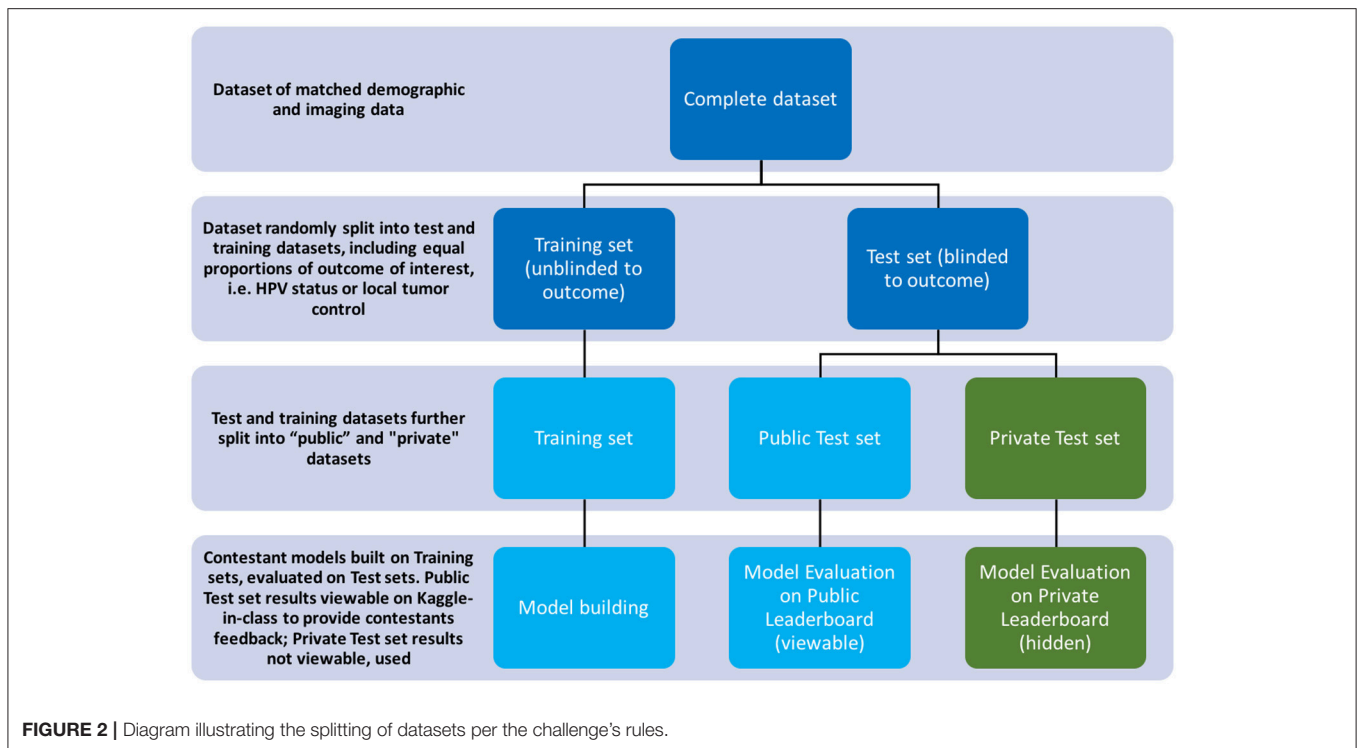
Dataset of matched demographic and imaging data

Complete dataset

Dataset randomly split into test and training datasets, including equal proportions of outcome of interest, i.e. HPV status or local tumor control

Training set (unblinded to outcome)

Test set (blinded to outcome)

Test and training datasets further split into “public” and "private" datasets

Training set

Public Test set

Private Test set

Contestant models built on Training sets, evaluated on Test sets. Public Test set results viewable on Kaggle-in-class to provide contestants feedback; Private Test set results not viewable, used

Model building

Model Evaluation on Public Leaderboard (viewable)

Model Evaluation on Private Leaderboard (hidden)

FIGURE 2 | Diagram illustrating the splitting of datasets per the challenge’s rules.